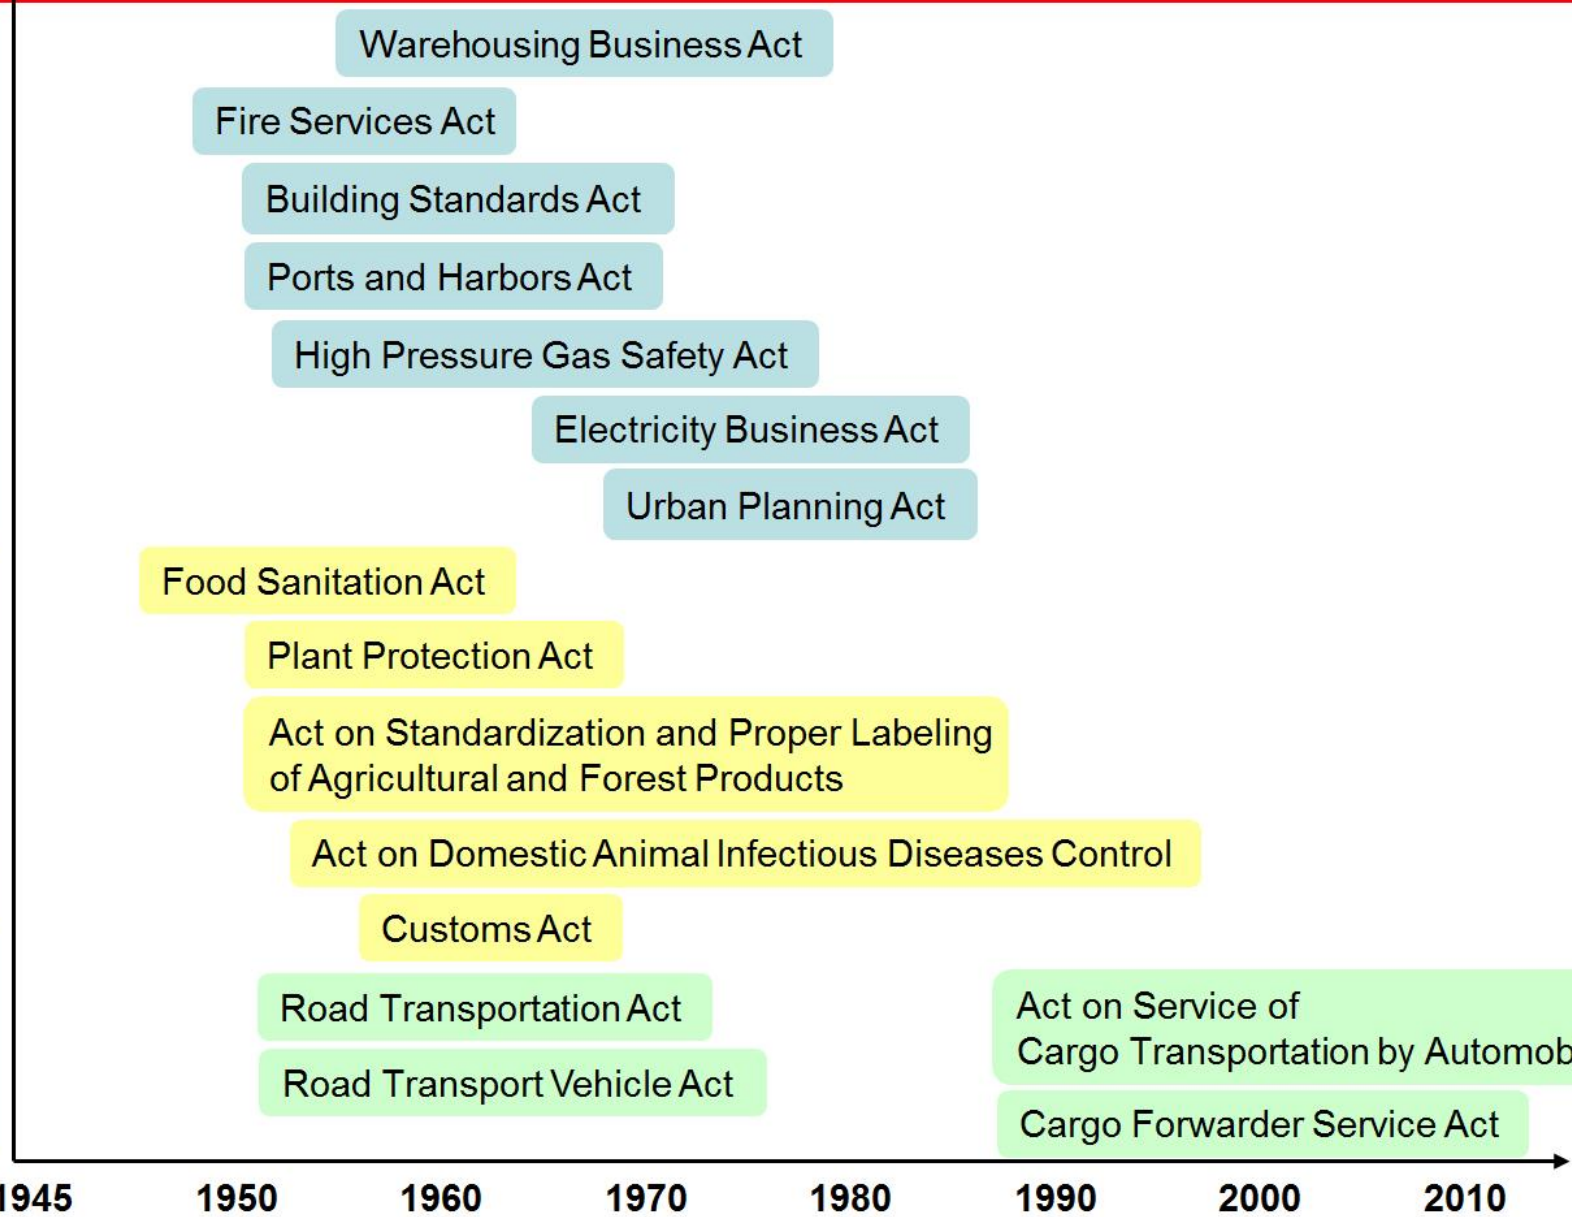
Warehousing Business Act

Fire Services Act

Building Standards Act

Ports and Harbors Act

High Pressure Gas Safety Act

Electricity Business Act

Urban Planning Act

Food Sanitation Act

Plant Protection Act

Act on Standardization and Proper Labeling of Agricultural and Forest Products

Act on Domestic Animal Infectious Diseases Control

Customs Act

Road Transportation Act

Road Transport Vehicle Act

Act on Service of Cargo Transportation by Automob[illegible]

Cargo Forwarder Service Act

1945 1950 1960 1970 1980 1990 2000 2010